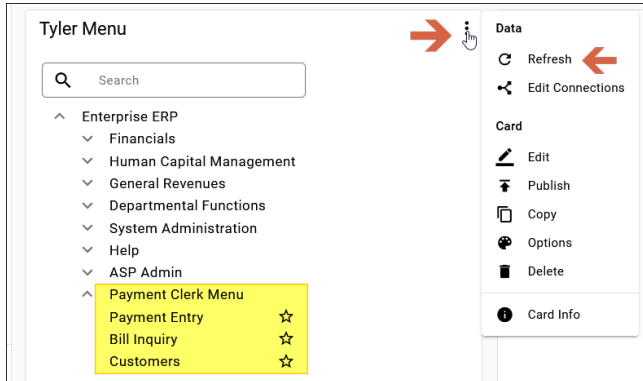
Tyler Menu

Search

Enterprise ERP
Financials
Human Capital Management
General Revenues
Departmental Functions
System Administration
Help
ASP Admin
Payment Clerk Menu
Payment Entry
Bill Inquiry
Customers

Data
Refresh
Edit Connections

Card
Edit
Publish
Copy
Options
Delete

Card Info